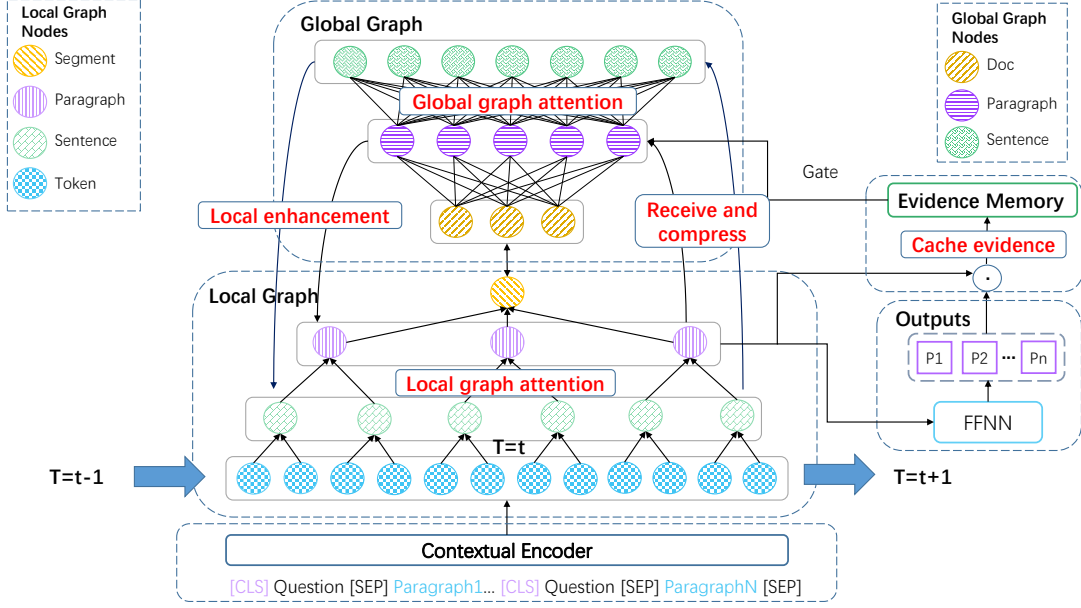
Local Graph Nodes
Segment
Paragraph
Sentence
Token

Global Graph
Global graph attention
Local enhancement
Receive and compress
Gate

Global Graph Nodes
Doc
Paragraph
Sentence

Evidence Memory
Cache evidence
·

Local Graph
Local graph attention
T=t
T=t-1
T=t+1

Outputs
P1
P2
...
Pn
FFNN

Contextual Encoder
[CLS] Question [SEP] Paragraph1... [CLS] Question [SEP] ParagraphN [SEP]